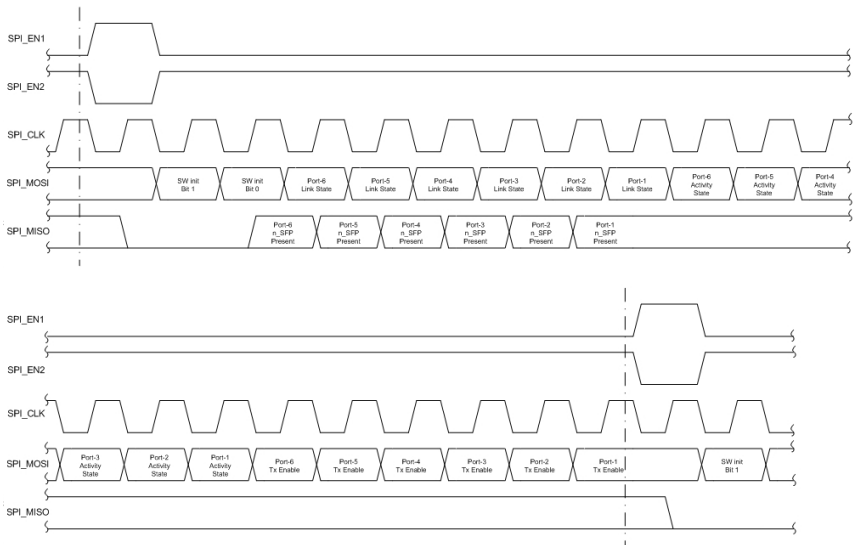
SPI_EN1

SPI_EN2

SPI_CLK

SPI_MOSI

SW init Bit 1

SW init Bit 0

Port-6 Link State

Port-5 Link State

Port-4 Link State

Port-3 Link State

Port-2 Link State

Port-1 Link State

Port-6 Activity State

Port-5 Activity State

Port-4 Activity State

SPI_MISO

Port-6 n_SFP Present

Port-5 n_SFP Present

Port-4 n_SFP Present

Port-3 n_SFP Present

Port-2 n_SFP Present

Port-1 n_SFP Present

SPI_EN1

SPI_EN2

SPI_CLK

SPI_MOSI

Port-3 Activity State

Port-2 Activity State

Port-1 Activity State

Port-6 Tx Enable

Port-5 Tx Enable

Port-4 Tx Enable

Port-3 Tx Enable

Port-2 Tx Enable

Port-1 Tx Enable

SW init Bit 1

SPI_MISO